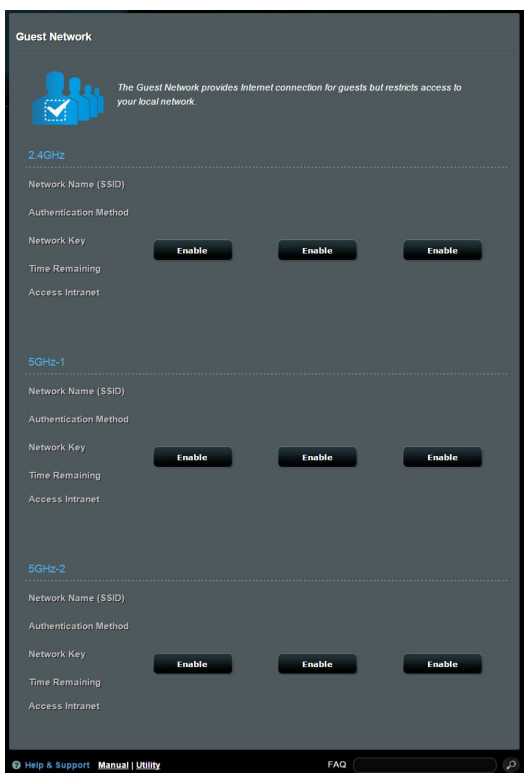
Guest Network

The Guest Network provides Internet connection for guests but restricts access to your local network.

2.4GHz

Network Name (SSID)
Authentication Method
Network Key
Time Remaining
Access Intranet

Enable Enable Enable

5GHz-1

Network Name (SSID)
Authentication Method
Network Key
Time Remaining
Access Intranet

Enable Enable Enable

5GHz-2

Network Name (SSID)
Authentication Method
Network Key
Time Remaining
Access Intranet

Enable Enable Enable

Help & Support Manual | Utility FAQ